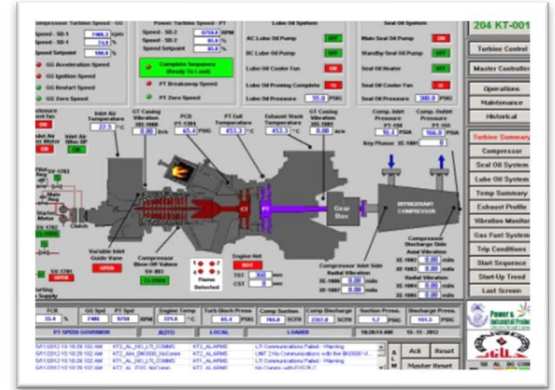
Compressor Turbine Speed - GG
Speed - SD-1 7486.1 rpm
Speed - SD-1 74.9 %
Speed Setpoint 99.6 %
GG Acceleration Speed
GG Ignition Speed
GG Restart Speed
GG Zero Speed

Power Turbine Speed - PT
Speed - SD-2 5759.4 RPM
Speed - SD-2 80.5 %
Speed Setpoint 80.5 %
Complete Sequence (Ready To Load)
PT Breakaway Speed
PT Zero Speed

Lube Oil System
AC Lube Oil Pump OFF
DC Lube Oil Pump OFF
Lube Oil Cooler Fan ON
Lube Oil Priming Complete ON
Lube Oil Pressure 55.0 PSIG

Seal Oil System
Main Seal Oil Pump ON
Standby Seal Oil Pump OFF
Seal Oil Heater OFF
Seal Oil Cooler Fan ON
Seal Oil Pressure 300.2 PSIG

204 KT-001
Turbine Control
Master Controller
Operations
Maintenance
Historical
Turbine Summary
Compressor
Seal Oil System
Lube Oil System
Temp Summary
Exhaust Profile
Vibration Monitor
Gas Fuel System
Trip Conditions
Start Sequence
Start-Up Trend
Last Screen

Inlet Air Temperature 22.5 °C
GT Casing Vibration 3.30
PCD PT-1394 65.4 PSIG
PT Exit Temperature 453.3 °C
Exhaust Stack Temperature 453.3 °C
GB Casing Vibration 0.00
Comp. Inlet Pressure 56.3 PSIG
Comp. Outlet Pressure 966.0 PSIG
Key Phasor
Gear Box
REFRIGERANT COMPRESSOR
Variable Inlet Guide Vane
Compressor Blow-Off Valves
Flame Detected
Engine Hot
TGT 300
CST 0
Compressor Inlet Side Radial Vibration
Compressor Discharge Side Radial Vibration
OPEN
CLOSED

35.4 % 5759 RPM 329.6 99.6 % 2367.6 SCFM 56.3 PSIG 966.0 PSIG
PT SPEED GOVERNOR AUTO LOCAL LOADED 18:20:14 AM 15 - 11 - 2012

Ack Reset
Master Reset
Power & Industrial Projects